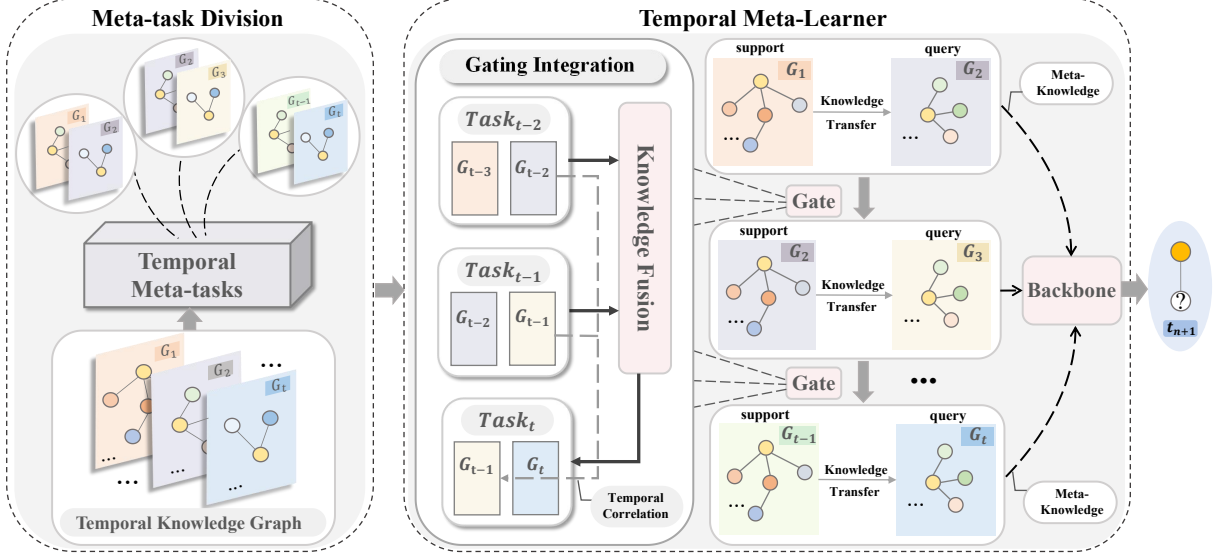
Meta-task Division

$G_1$ $G_2$ $G_2$ $G_3$ $G_{t-1}$ $G_t$

Temporal Meta-tasks

$G_1$ $G_2$ $G_t$

...

...

...

...

Temporal Knowledge Graph

Temporal Meta-Learner

Gating Integration

$Task_{t-2}$

$G_{t-3}$ $G_{t-2}$

$Task_{t-1}$

$G_{t-2}$ $G_{t-1}$

$Task_t$

$G_{t-1}$ $G_t$

Knowledge Fusion

Temporal Correlation

support $G_1$ Knowledge Transfer query $G_2$

...

...

Meta-Knowledge

Gate

support $G_2$ Knowledge Transfer query $G_3$

...

...

Gate

•••

support $G_{t-1}$ Knowledge Transfer query $G_t$

...

...

Meta-Knowledge

Backbone

?

$t_{n+1}$